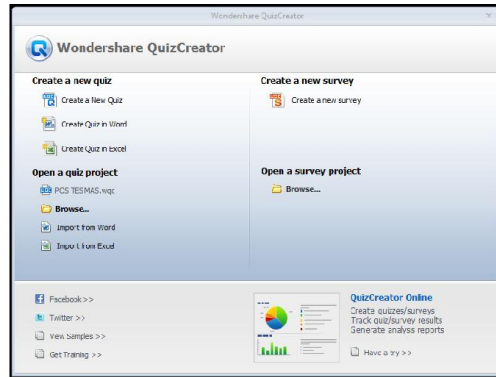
Wondershare QuizCreator

Wondershare QuizCreator

Create a new quiz

Create a New Quiz

Create Quiz in Word

Create Quiz in Excel

Open a quiz project

PCS TESMAS.wqc

Browse...

Import from Word

Import from Excel

Create a new survey

Create a new survey

Open a survey project

Browse...

Facebook >>

Twitter >>

View Samples >>

Get Training >>

QuizCreator Online

Create quizzes/surveys
Track quiz/survey results
Generate analysis reports

Have a try >>